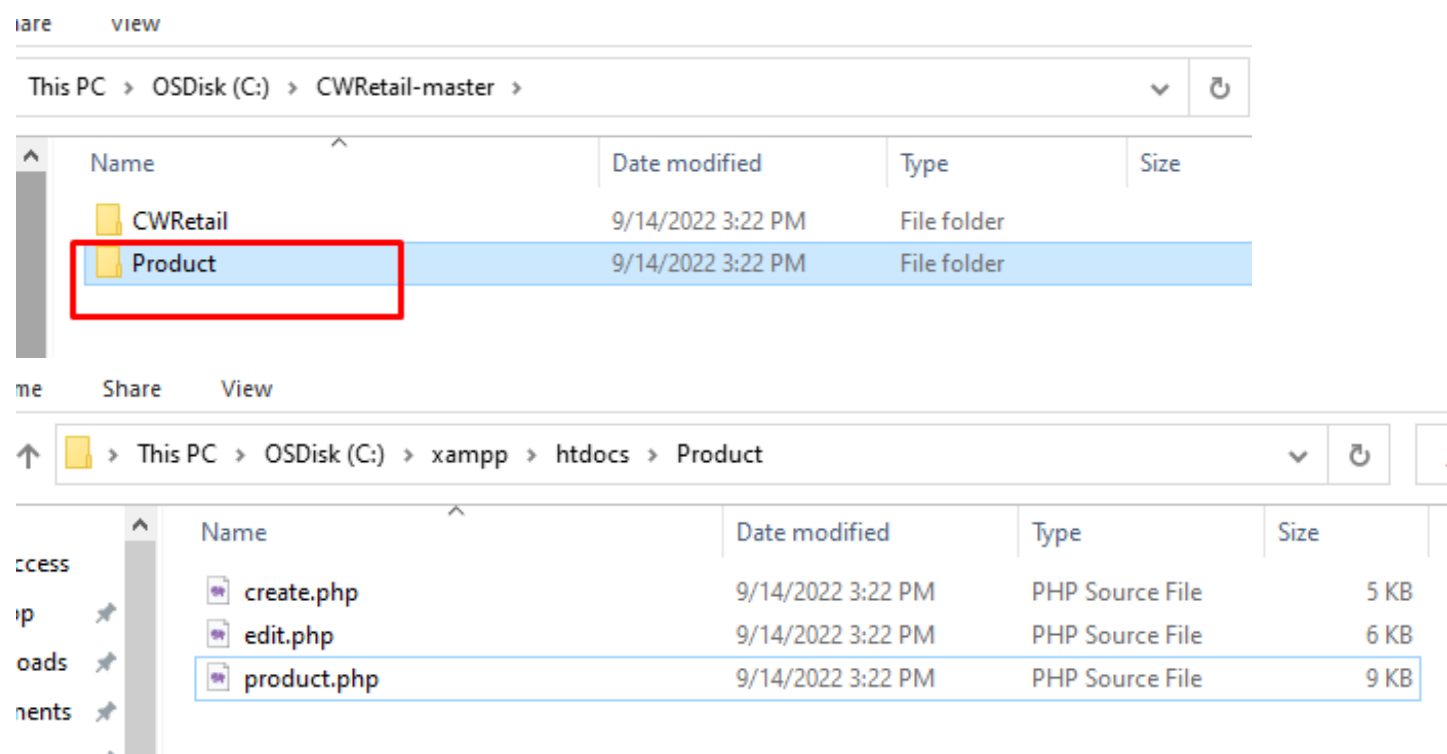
are View

This PC > OSDisk (C:) > CWRetail-master >

| Name | Date modified | Type | Size |
|---|---|---|---|
| CWRetail | 9/14/2022 3:22 PM | File folder | |
| Product | 9/14/2022 3:22 PM | File folder | |

me Share View

This PC > OSDisk (C:) > xampp > htdocs > Product

ccess
p
oads
nents

| Name | Date modified | Type | Size |
|---|---|---|---|
| create.php | 9/14/2022 3:22 PM | PHP Source File | 5 KB |
| edit.php | 9/14/2022 3:22 PM | PHP Source File | 6 KB |
| product.php | 9/14/2022 3:22 PM | PHP Source File | 9 KB |